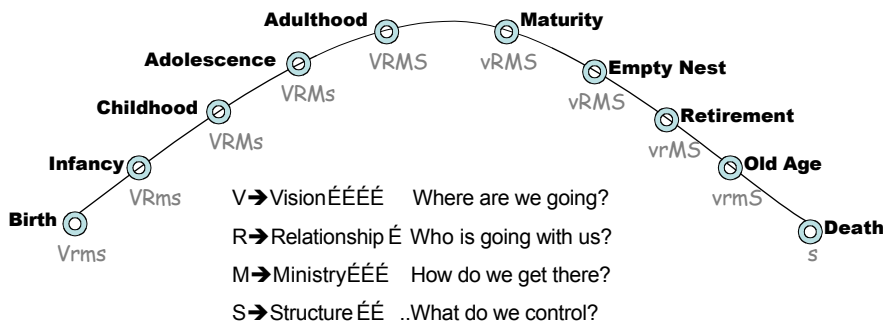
Adulthood
Maturity
VRMS
vRMS
Adolescence
Empty Nest
VRMs
vRMS
Childhood
Retirement
VRMs
vrMS
Infancy
Old Age
VRms
vrmS
Birth
Death
Vrms
s

V→VisionÉÉÉÉ Where are we going?
R→Relationship É Who is going with us?
M→MinistryÉÉÉ How do we get there?
S→Structure ÉÉ ..What do we control?